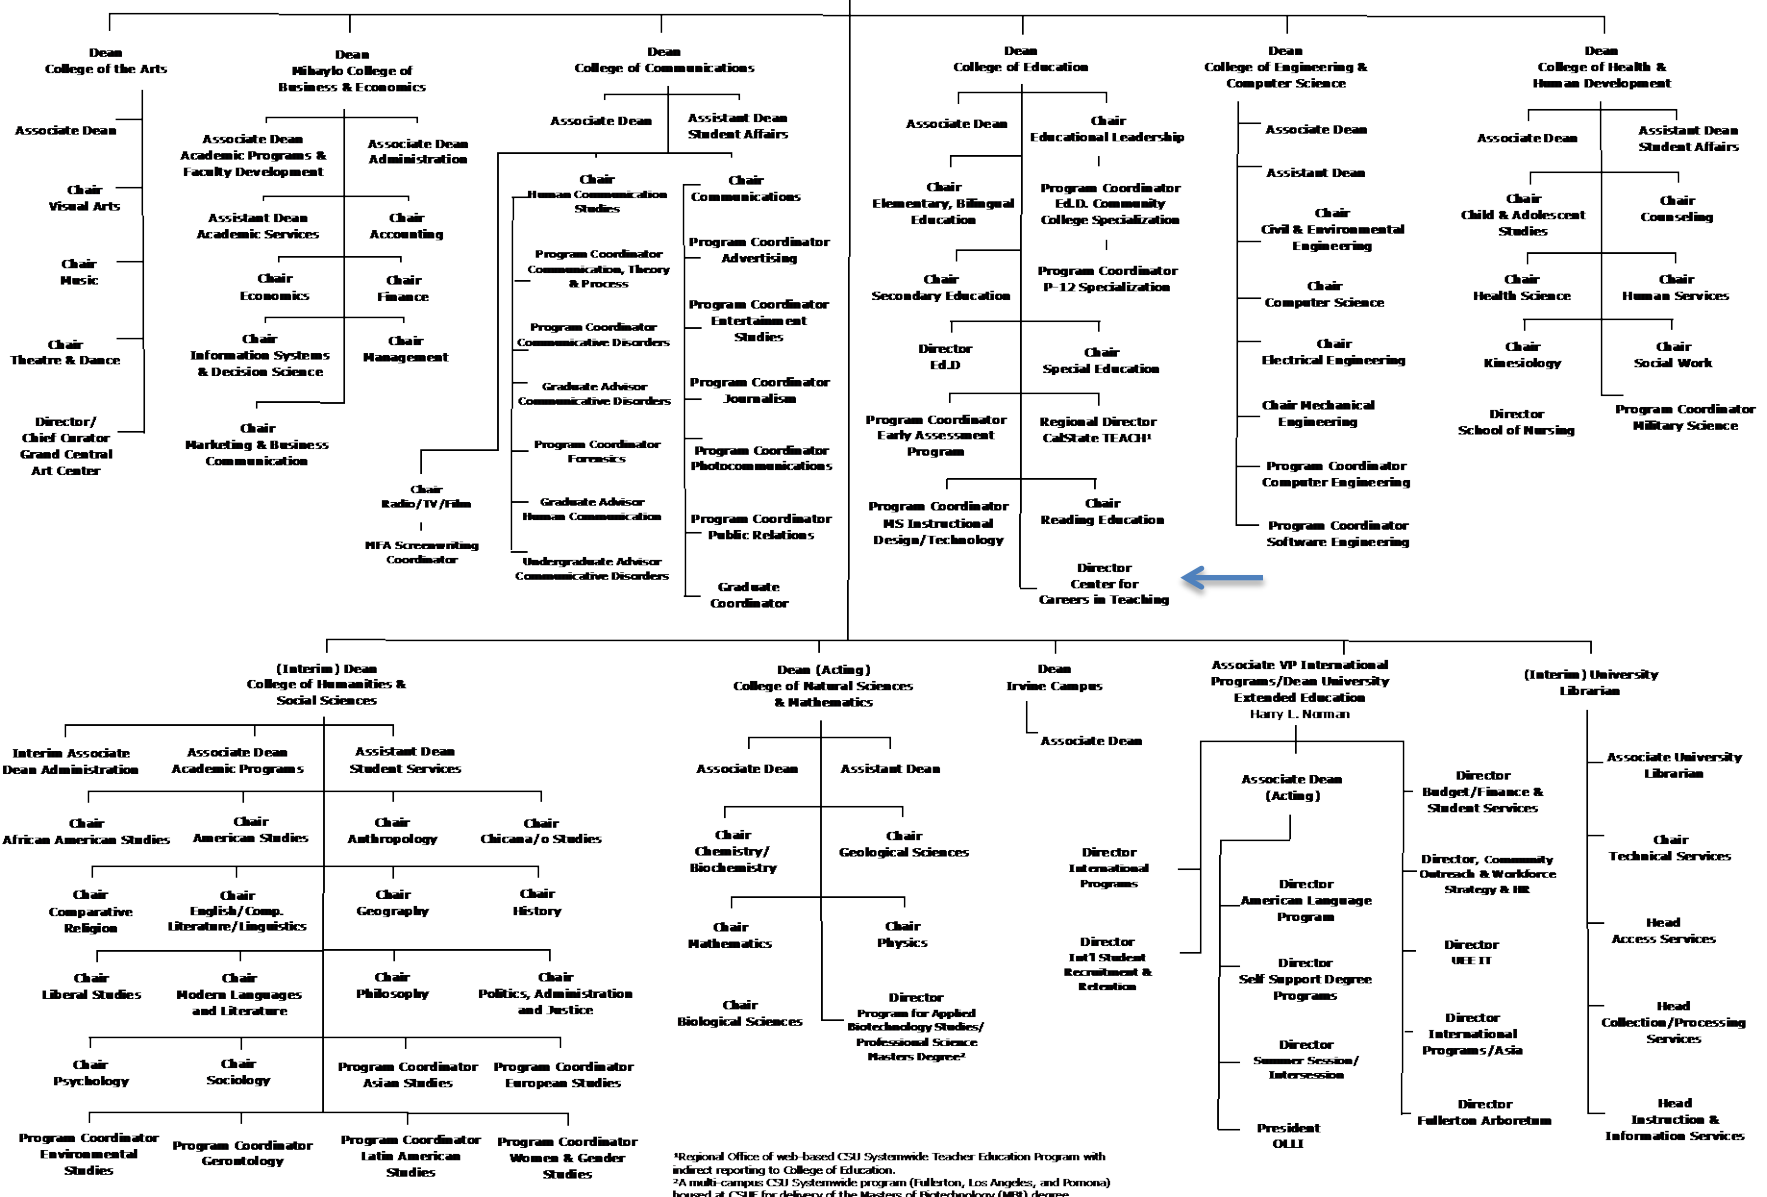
Dean
College of the Arts

Associate Dean

Chair
Visual Arts

Chair
Music

Chair
Theatre & Dance

Director/
Chief Curator
Grand Central
Art Center

Dean
Mihaylo College of
Business & Economics

Associate Dean
Academic Programs &
Faculty Development

Associate Dean
Administration

Assistant Dean
Academic Services

Chair
Accounting

Chair
Economics

Chair
Finance

Chair
Information Systems
& Decision Science

Chair
Management

Chair
Marketing & Business
Communication

Dean
College of Communications

Associate Dean

Assistant Dean
Student Affairs

Chair
Human Communication
Studies

Chair
Communications

Program Coordinator
Communication, Theory
& Process

Program Coordinator
Advertising

Program Coordinator
Communicative Disorders

Program Coordinator
Entertainment
Studies

Graduate Advisor
Communicative Disorders

Program Coordinator
Journalism

Program Coordinator
Forensics

Program Coordinator
Photocommunications

Graduate Advisor
Human Communication

Program Coordinator
Public Relations

Undergraduate Advisor
Communicative Disorders

Graduate
Coordinator

Chair
Radio/TV/Film

MFA Screenwriting
Coordinator

Dean
College of Education

Associate Dean

Chair
Educational Leadership

Chair
Elementary, Bilingual
Education

Program Coordinator
Ed.D. Community
College Specialization

Chair
Secondary Education

Program Coordinator
P-12 Specialization

Director
Ed.D

Chair
Special Education

Program Coordinator
Early Assessment
Program

Regional Director
CalState TEACH¹

Program Coordinator
MS Instructional
Design/Technology

Chair
Reading Education

Director
Center for
Careers in Teaching

Dean
College of Engineering &
Computer Science

Associate Dean

Assistant Dean

Chair
Civil & Environmental
Engineering

Chair
Computer Science

Chair
Electrical Engineering

Chair Mechanical
Engineering

Program Coordinator
Computer Engineering

Program Coordinator
Software Engineering

Dean
College of Health &
Human Development

Associate Dean

Assistant Dean
Student Affairs

Chair
Child & Adolescent
Studies

Chair
Counseling

Chair
Health Science

Chair
Human Services

Chair
Kinesiology

Chair
Social Work

Director
School of Nursing

Program Coordinator
Military Science

(Interim) Dean
College of Humanities &
Social Sciences

Interim Associate
Dean Administration

Associate Dean
Academic Programs

Assistant Dean
Student Services

Chair
African American Studies

Chair
American Studies

Chair
Anthropology

Chair
Chicana/o Studies

Chair
Comparative
Religion

Chair
English/Comp.
Literature/Linguistics

Chair
Geography

Chair
History

Chair
Liberal Studies

Chair
Modern Languages
and Literature

Chair
Philosophy

Chair
Politics, Administration
and Justice

Chair
Psychology

Chair
Sociology

Program Coordinator
Asian Studies

Program Coordinator
European Studies

Program Coordinator
Environmental
Studies

Program Coordinator
Gerontology

Program Coordinator
Latin American
Studies

Program Coordinator
Women & Gender
Studies

Dean (Acting)
College of Natural Sciences
& Mathematics

Associate Dean

Assistant Dean

Chair
Chemistry/
Biochemistry

Chair
Geological Sciences

Chair
Mathematics

Chair
Physics

Chair
Biological Sciences

Director
Program for Applied
Biotechnology Studies/
Professional Science
Masters Degree²

Dean
Irvine Campus

Associate Dean

Associate VP International
Programs/Dean University
Extended Education
Harry L. Norman

Associate Dean
(Acting)

Director
International
Programs

Director
Int'l Student
Recruitment &
Retention

Director
American Language
Program

Director
Self Support Degree
Programs

Director
Summer Session/
Intersession

President
OLLI

Director
Budget/Finance &
Student Services

Director, Community
Outreach & Workforce
Strategy & HR

Director
UEE IT

Director
International
Programs/Asia

Director
Fullerton Arboretum

(Interim) University
Librarian

Associate University
Librarian

Chair
Technical Services

Head
Access Services

Head
Collection/Processing
Services

Head
Instruction &
Information Services

¹Regional Office of web-based CSU Systemwide Teacher Education Program with indirect reporting to College of Education.
²A multi-campus CSU Systemwide program (Fullerton, Los Angeles, and Pomona) housed at CSUF for delivery of the Masters of Biotechnology (MB) degree.